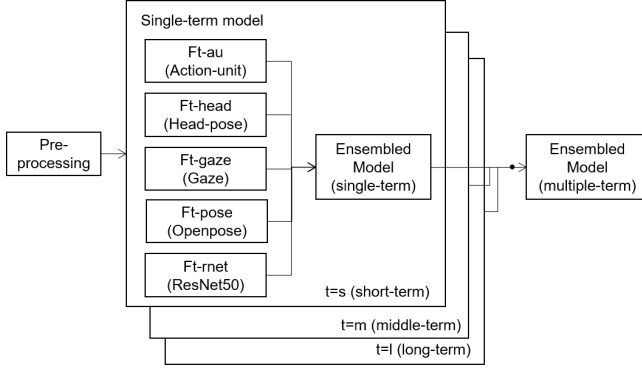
Single-term model

Pre-processing

Ft-au (Action-unit)

Ft-head (Head-pose)

Ft-gaze (Gaze)

Ft-pose (Openpose)

Ft-rnet (ResNet50)

Ensembled Model (single-term)

Ensembled Model (multiple-term)

t=s (short-term)

t=m (middle-term)

t=l (long-term)